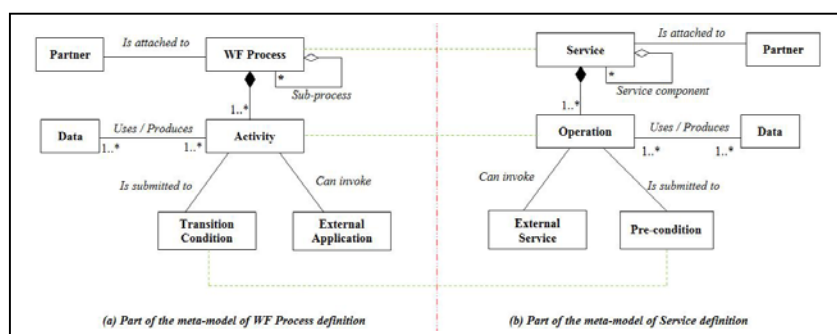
Partner

Is attached to

WF Process

*

Sub-process

1..*

Data

Uses / Produces

1..*

1..*

Activity

Is submitted to

Can invoke

Transition Condition

External Application

(a) Part of the meta-model of WF Process definition

Service

Is attached to

Partner

*

Service component

1..*

Operation

Uses / Produces

Data

1..*

1..*

Can invoke

Is submitted to

External Service

Pre-condition

(b) Part of the meta-model of Service definition